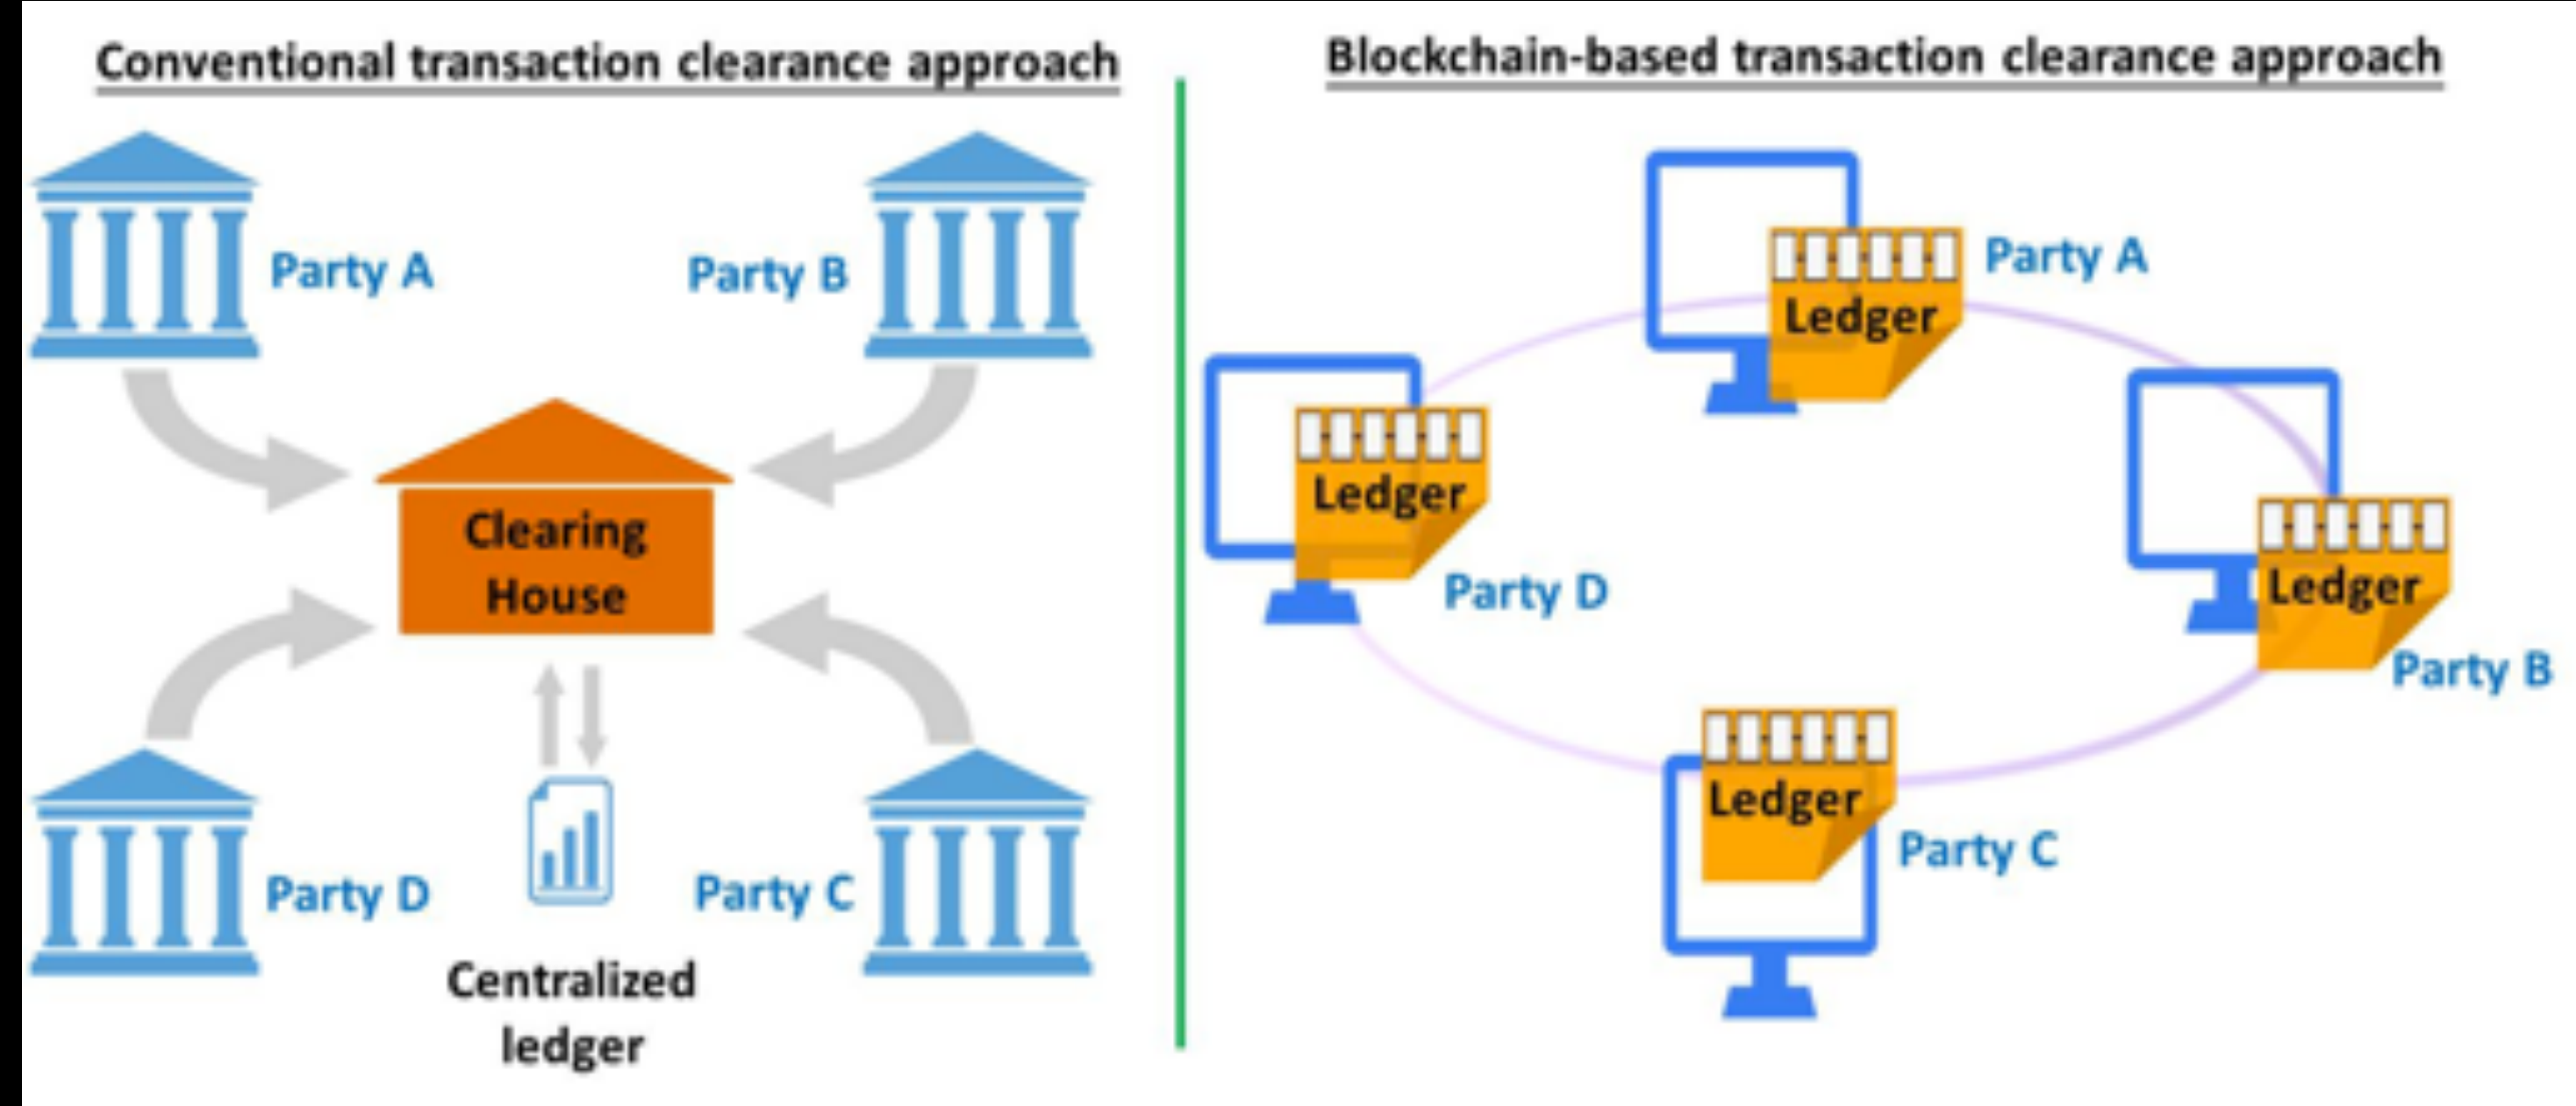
Conventional transaction clearance approach

Party A

Party B

Clearing House

Party D

Centralized ledger

Party C

Blockchain-based transaction clearance approach

Ledger

Party A

Ledger

Party D

Ledger

Party B

Ledger

Party C